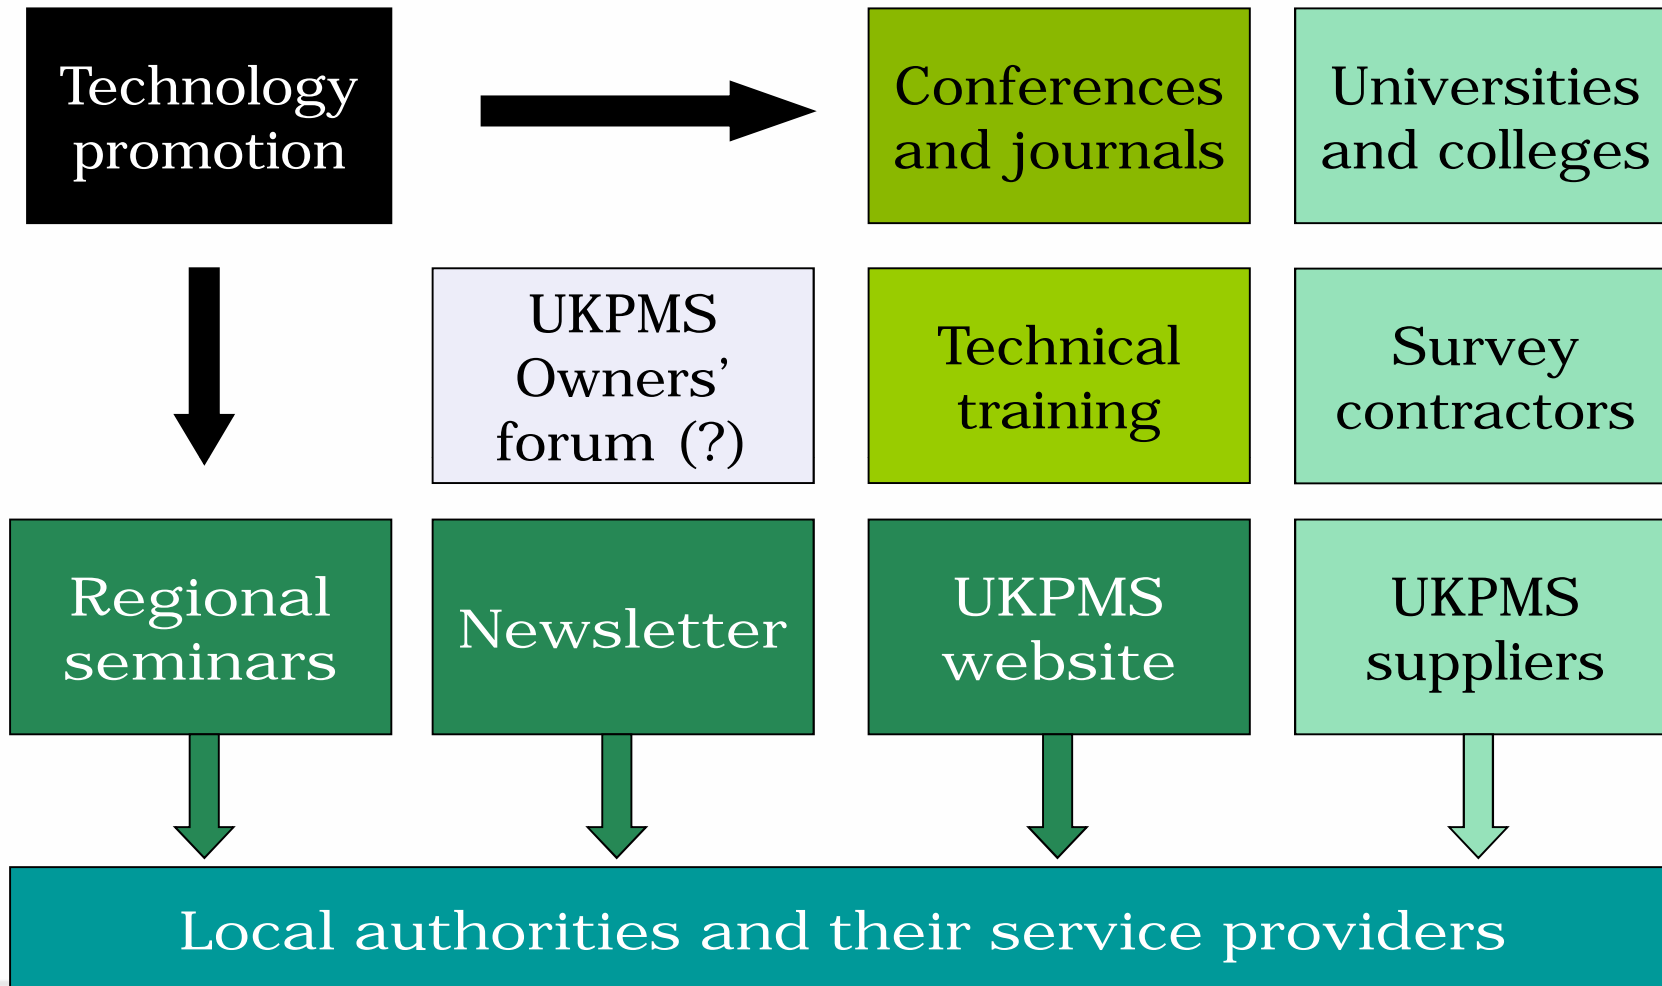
Technology promotion

Conferences and journals

Universities and colleges

UKPMS Owners' forum (?)

Technical training

Survey contractors

Regional seminars

Newsletter

UKPMS website

UKPMS suppliers

Local authorities and their service providers